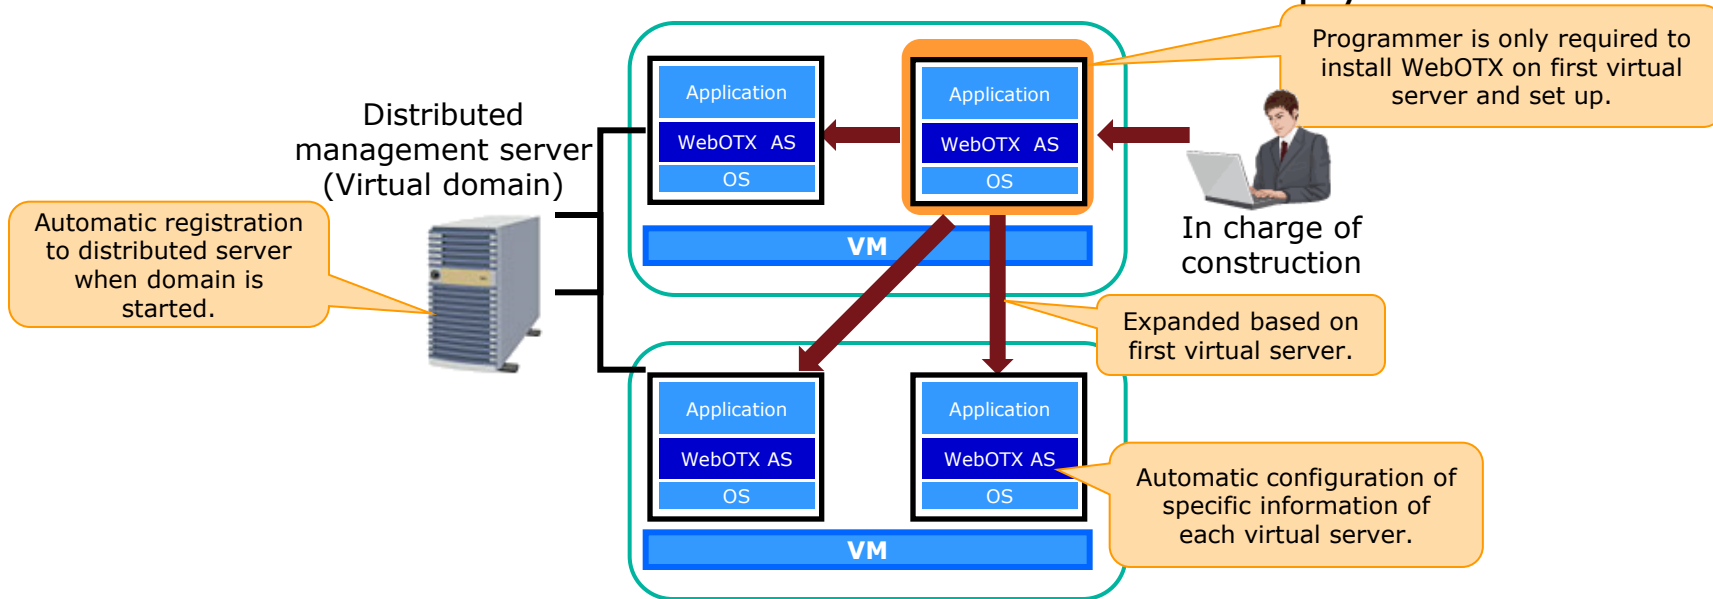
Distributed management server (Virtual domain)

Automatic registration to distributed server when domain is started.

Application
WebOTX AS
OS

Application
WebOTX AS
OS

VM

Programmer is only required to install WebOTX on first virtual server and set up.

In charge of construction

Expanded based on first virtual server.

Application
WebOTX AS
OS

Application
WebOTX AS
OS

VM

Automatic configuration of specific information of each virtual server.